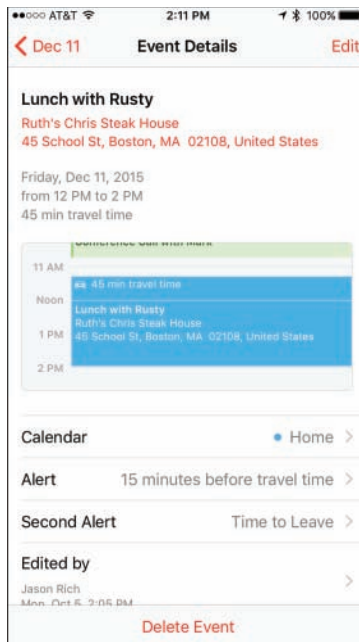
●●○○○ AT&T 2:11 PM 100%
Dec 11 Event Details Edit

Lunch with Rusty
Ruth's Chris Steak House
45 School St, Boston, MA 02108, United States

Friday, Dec 11, 2015
from 12 PM to 2 PM
45 min travel time

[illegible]
11 AM
45 min travel time
Noon
Lunch with Rusty
Ruth's Chris Steak House
1 PM 45 School St, Boston, MA 02108, United States
2 PM

Calendar • Home

Alert 15 minutes before travel time

Second Alert Time to Leave

Edited by
Jason Rich
Mon, Oct 5, 2:05 PM

Delete Event